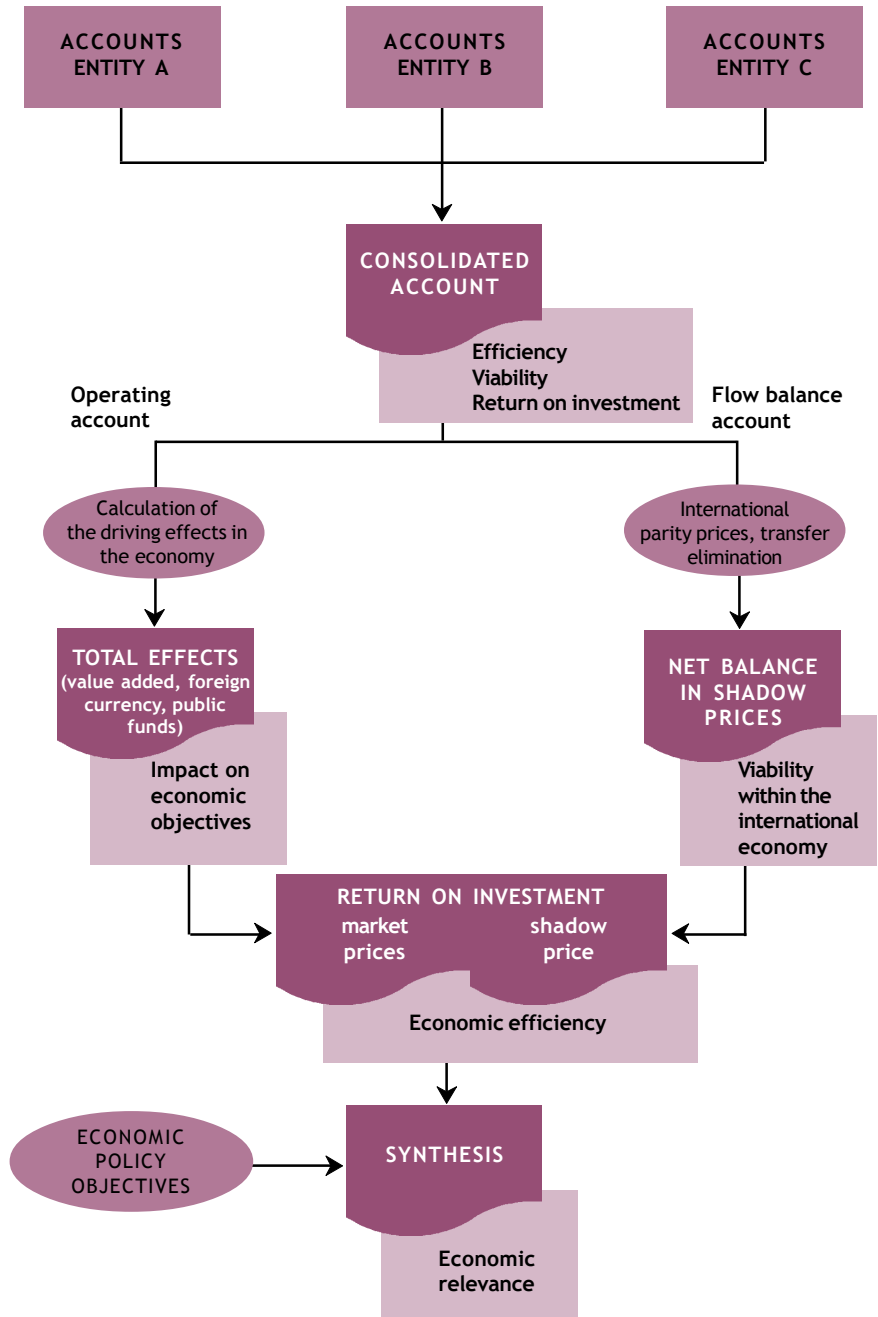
ACCOUNTS ENTITY A

ACCOUNTS ENTITY B

ACCOUNTS ENTITY C

CONSOLIDATED ACCOUNT

Efficiency
Viability
Return on investment

Operating account

Flow balance account

Calculation of the driving effects in the economy

International parity prices, transfer elimination

TOTAL EFFECTS (value added, foreign currency, public funds)

Impact on economic objectives

NET BALANCE IN SHADOW PRICES

Viability within the international economy

RETURN ON INVESTMENT
market prices
shadow price

Economic efficiency

ECONOMIC POLICY OBJECTIVES

SYNTHESIS

Economic relevance